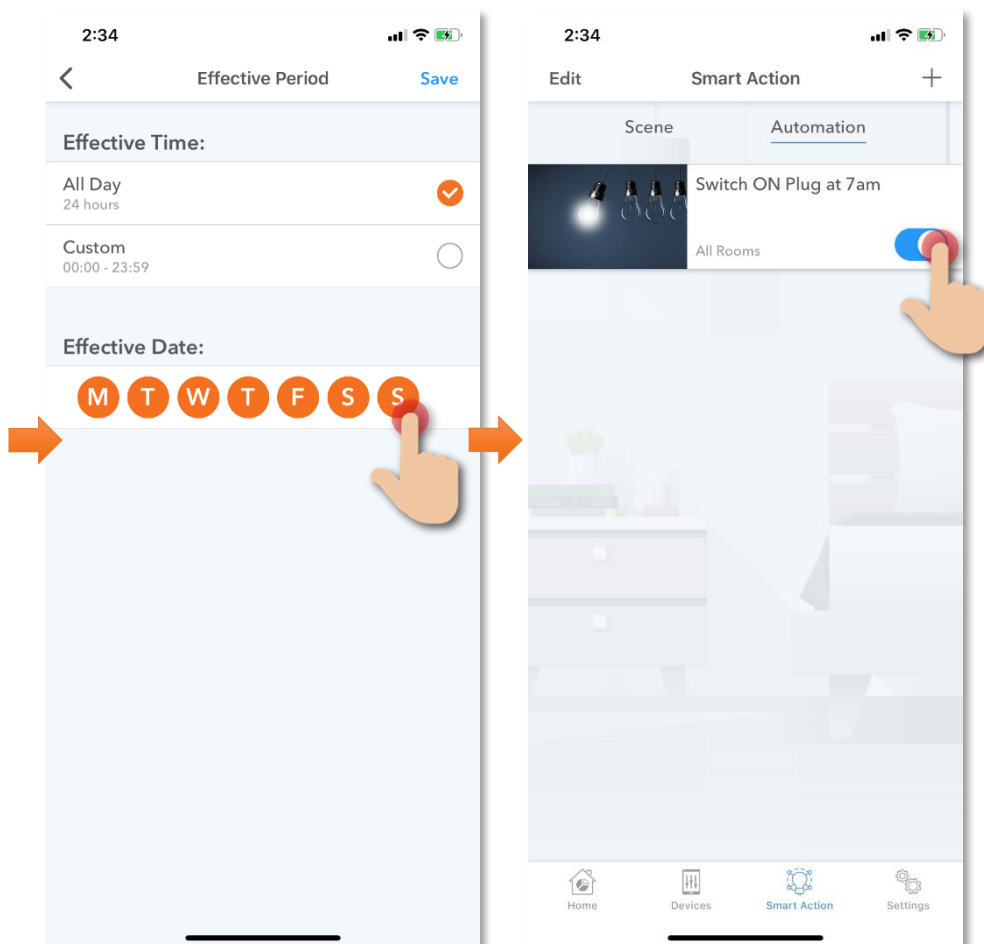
2:34

Effective Period

Save

Effective Time:

All Day
24 hours

Custom
00:00 - 23:59

Effective Date:

M T W T F S S

2:34

Edit

Smart Action

+

Scene

Automation

Switch ON Plug at 7am

All Rooms

Home

Devices

Smart Action

Settings